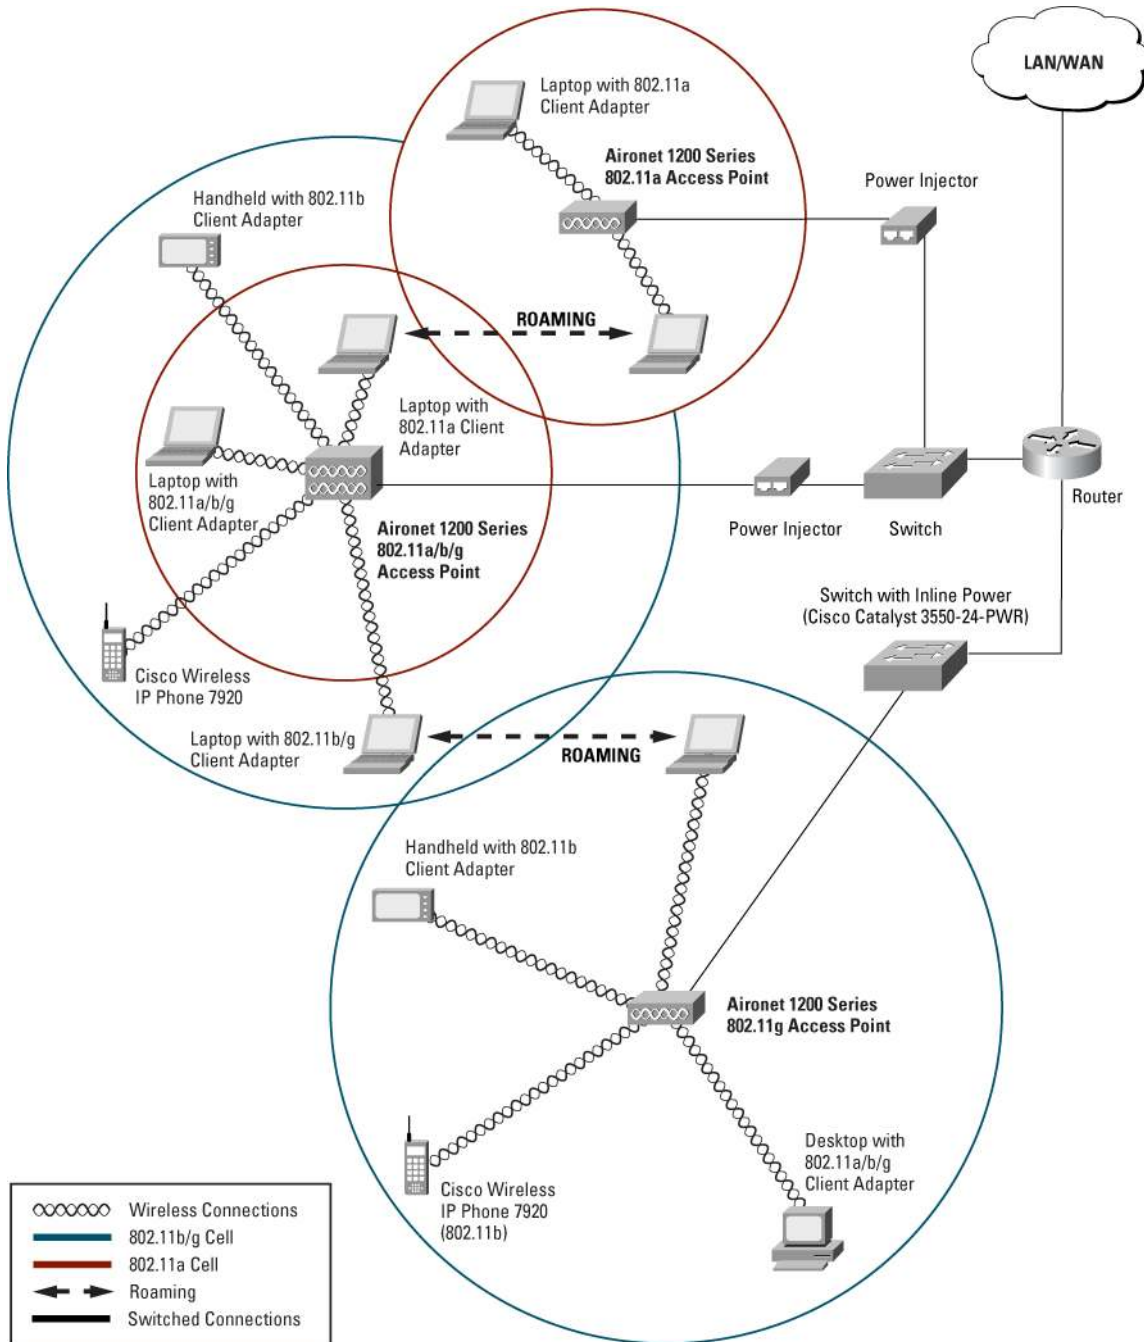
LAN/WAN

Laptop with 802.11a Client Adapter

Aironet 1200 Series 802.11a Access Point

Power Injector

Handheld with 802.11b Client Adapter

ROAMING

Laptop with 802.11a Client Adapter

Laptop with 802.11a/b/g Client Adapter

Aironet 1200 Series 802.11a/b/g Access Point

Power Injector

Switch

Router

Switch with Inline Power (Cisco Catalyst 3550-24-PWR)

Cisco Wireless IP Phone 7920

Laptop with 802.11b/g Client Adapter

ROAMING

Handheld with 802.11b Client Adapter

Aironet 1200 Series 802.11g Access Point

Desktop with 802.11a/b/g Client Adapter

Cisco Wireless IP Phone 7920 (802.11b)

Wireless Connections
802.11b/g Cell
802.11a Cell
Roaming
Switched Connections